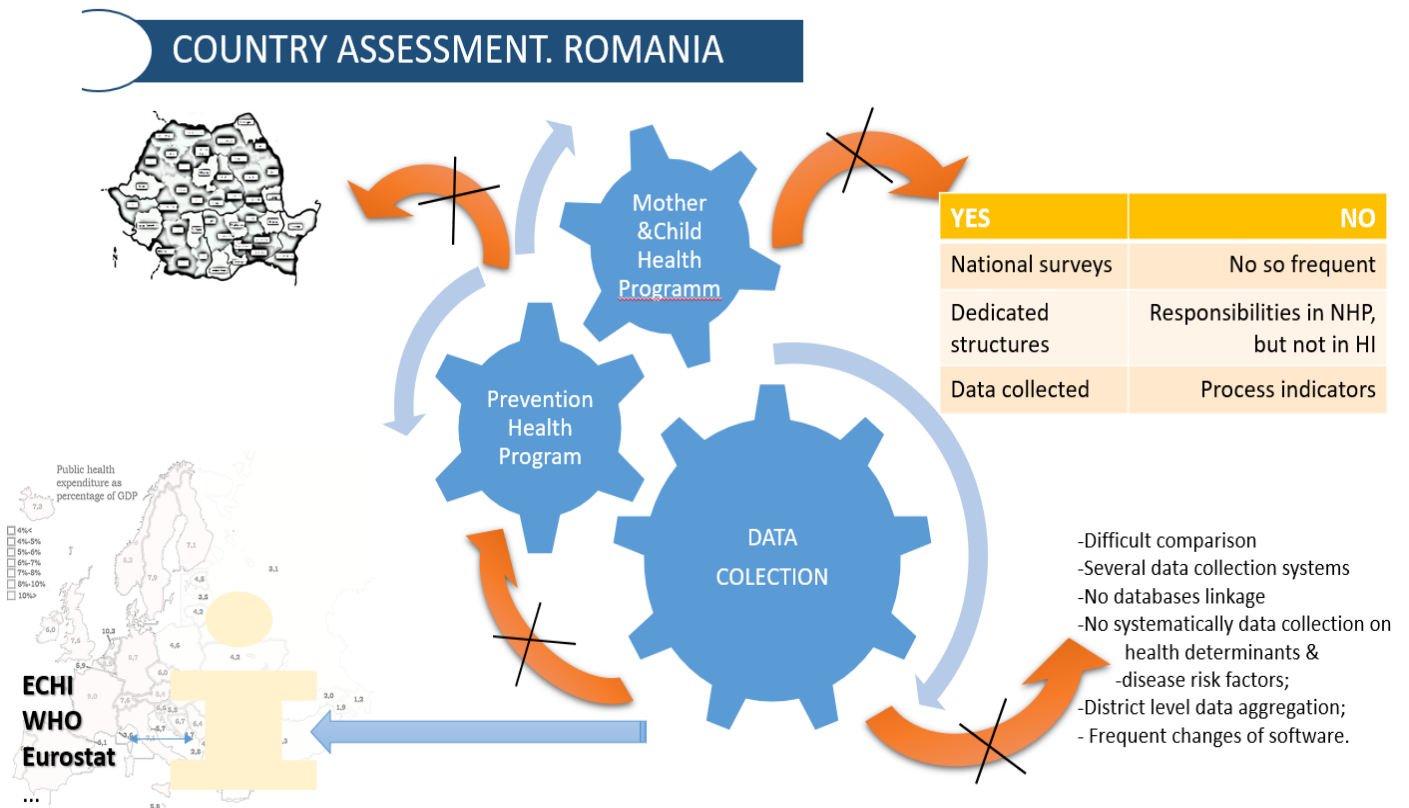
COUNTRY ASSESSMENT. ROMANIA

Mother &Child Health Programm

Prevention Health Program

DATA COLECTION

| YES | NO |
|---|---|
| National surveys | No so frequent |
| Dedicated structures | Responsibilities in NHP, but not in HI |
| Data collected | Process indicators |

-Difficult comparison
-Several data collection systems
-No databases linkage
-No systematically data collection on health determinants &
-disease risk factors;
-District level data aggregation;
- Frequent changes of software.

Public health expenditure as percentage of GDP
4%<
4%-5%
5%-6%
6%-7%
7%-8%
8%-10%
10%>

ECHI
WHO
Eurostat
...